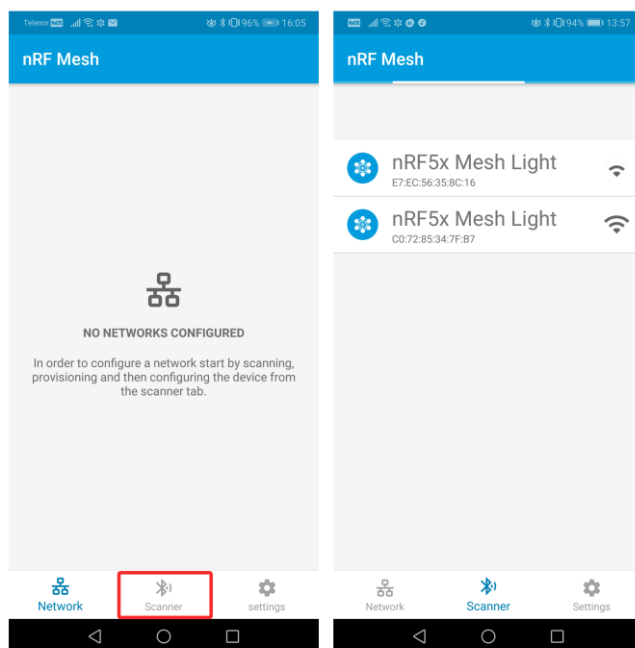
Telenor 96% 16:05

nRF Mesh

NO NETWORKS CONFIGURED

In order to configure a network start by scanning, provisioning and then configuring the device from the scanner tab.

Network
Scanner
settings

94% 13:57

nRF Mesh

nRF5x Mesh Light
E7:EC:56:35:8C:16

nRF5x Mesh Light
C0:72:85:34:7F:B7

Network
Scanner
Settings